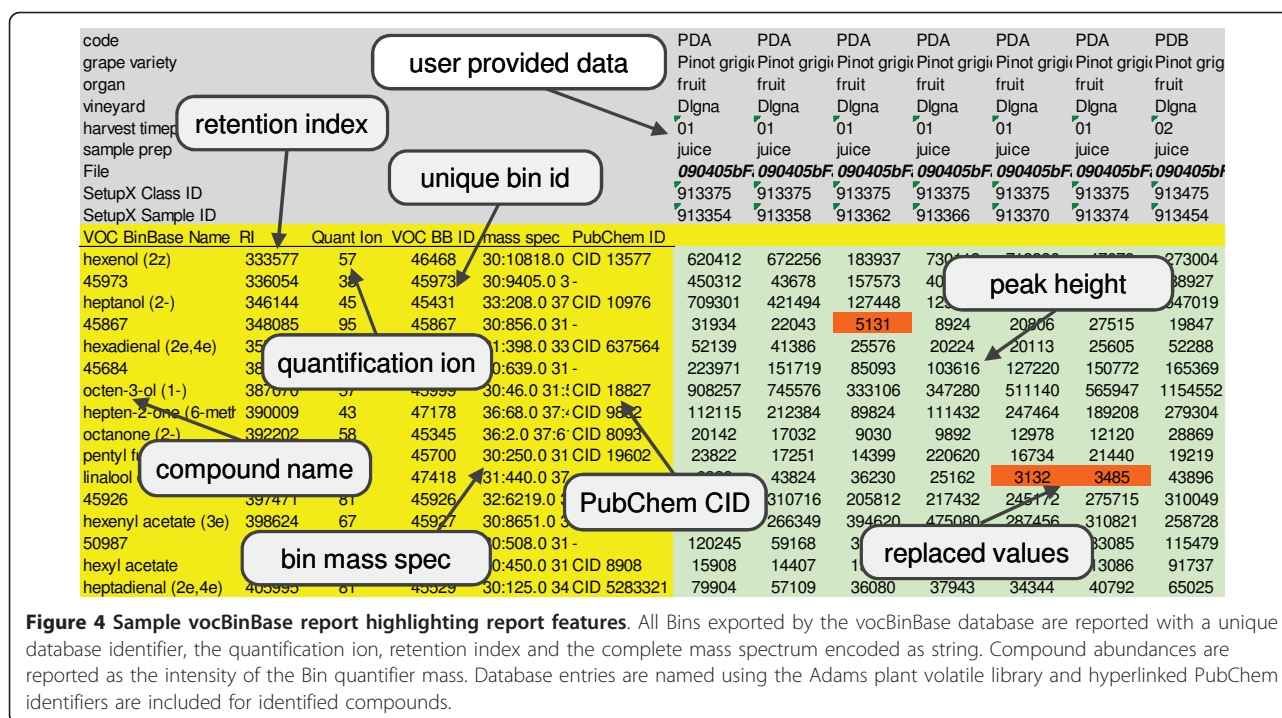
| code | | | | | | PDA | PDA | PDA | PDA | PDA | PDA | PDB |
|---|---|---|---|---|---|---|---|---|---|---|---|---|
| grape variety | | | | | | Pinot grigi | Pinot grigi | Pinot grigi | Pinot grigi | Pinot grigi | Pinot grigi | Pinot grig |
| organ | | | | | | fruit | fruit | fruit | fruit | fruit | fruit | fruit |
| vineyard | | | | | | Dlgna | Dlgna | Dlgna | Dlgna | Dlgna | Dlgna | Dlgna |
| harvest timep | | | | | | 01 | 01 | 01 | 01 | 01 | 01 | 02 |
| sample prep | | | | | | juice | juice | juice | juice | juice | juice | juice |
| File | | | | | | 090405bF | 090405bF | 090405bF | 090405bF | 090405bF | 090405bF | 090405bF |
| SetupX Class ID | | | | | | 913375 | 913375 | 913375 | 913375 | 913375 | 913375 | 913475 |
| SetupX Sample ID | | | | | | 913354 | 913358 | 913362 | 913366 | 913370 | 913374 | 913454 |
| VOC BinBase Name | RI | Quant Ion | VOC BB ID | mass spec | PubChem ID | | | | | | | |
| hexenol (2z) | 333577 | 57 | 46468 | 30:10818.0 | CID 13577 | 620412 | 672256 | 183937 | 73014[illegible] | 7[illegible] | 4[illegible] | 273004 |
| 45973 | 336054 | 3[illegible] | 45973 | 30:9405.0 3 | - | 450312 | 43678 | 157573 | 40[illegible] | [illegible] | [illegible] | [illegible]8927 |
| heptanol (2-) | 346144 | 45 | 45431 | 33:208.0 37 | CID 10976 | 709301 | 421494 | 127448 | 12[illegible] | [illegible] | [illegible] | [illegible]47019 |
| 45867 | 348085 | 95 | 45867 | 30:856.0 31 | - | 31934 | 22043 | 5131 | 8924 | 20806 | 27515 | 19847 |
| hexadienal (2e,4e) | 35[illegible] | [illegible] | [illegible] | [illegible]1:398.0 33 | CID 637564 | 52139 | 41386 | 25576 | 20224 | 20113 | 25605 | 52288 |
| 45684 | 38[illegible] | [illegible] | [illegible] | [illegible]:639.0 31 | - | 223971 | 151719 | 85093 | 103616 | 127220 | 150772 | 165369 |
| octen-3-ol (1-) | 387070 | 57 | 45999 | 30:46.0 31: | CID 18827 | 908257 | 745576 | 333106 | 347280 | 511140 | 565947 | 1154552 |
| hepten-2-one (6-meth | 390009 | 43 | 47178 | 36:68.0 37: | CID 98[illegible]2 | 112115 | 212384 | 89824 | 111432 | 247464 | 189208 | 279304 |
| octanone (2-) | 392202 | 58 | 45345 | 36:2.0 37:6 | CID 8093 | 20142 | 17032 | 9030 | 9892 | 12978 | 12120 | 28869 |
| pentyl f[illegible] | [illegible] | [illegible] | 45700 | 30:250.0 31 | CID 19602 | 23822 | 17251 | 14399 | 220620 | 16734 | 21440 | 19219 |
| linalool | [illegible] | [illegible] | 47418 | 31:440.0 37 | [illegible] | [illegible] | 43824 | 36230 | 25162 | 3132 | 3485 | 43896 |
| 45926 | 397471 | 81 | 45926 | 32:6219.0 3 | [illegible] | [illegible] | 310716 | 205812 | 217432 | 2451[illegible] | 275715 | 310049 |
| hexenyl acetate (3e) | 398624 | 67 | 45927 | 30:8651.0 3 | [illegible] | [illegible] | 266349 | 394620 | 475080 | 287456 | 310821 | 258728 |
| 50987 | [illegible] | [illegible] | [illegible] | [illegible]0:508.0 31 | - | 120245 | 59168 | 3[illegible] | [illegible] | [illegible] | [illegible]3085 | 115479 |
| hexyl acetate | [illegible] | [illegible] | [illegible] | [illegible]0:450.0 31 | CID 8908 | 15908 | 14407 | 1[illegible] | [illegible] | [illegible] | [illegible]3086 | 91737 |
| heptadienal (2e,4e) | 405995 | 81 | 45529 | 30:125.0 34 | CID 5283321 | 79904 | 57109 | 36080 | 37943 | 34344 | 40792 | 65025 |

user provided data

retention index

unique bin id

peak height

quantification ion

compound name

PubChem CID

bin mass spec

replaced values

**Figure 4 Sample vocBinBase report highlighting report features**. All Bins exported by the vocBinBase database are reported with a unique database identifier, the quantification ion, retention index and the complete mass spectrum encoded as string. Compound abundances are reported as the intensity of the Bin quantifier mass. Database entries are named using the Adams plant volatile library and hyperlinked PubChem identifiers are included for identified compounds.